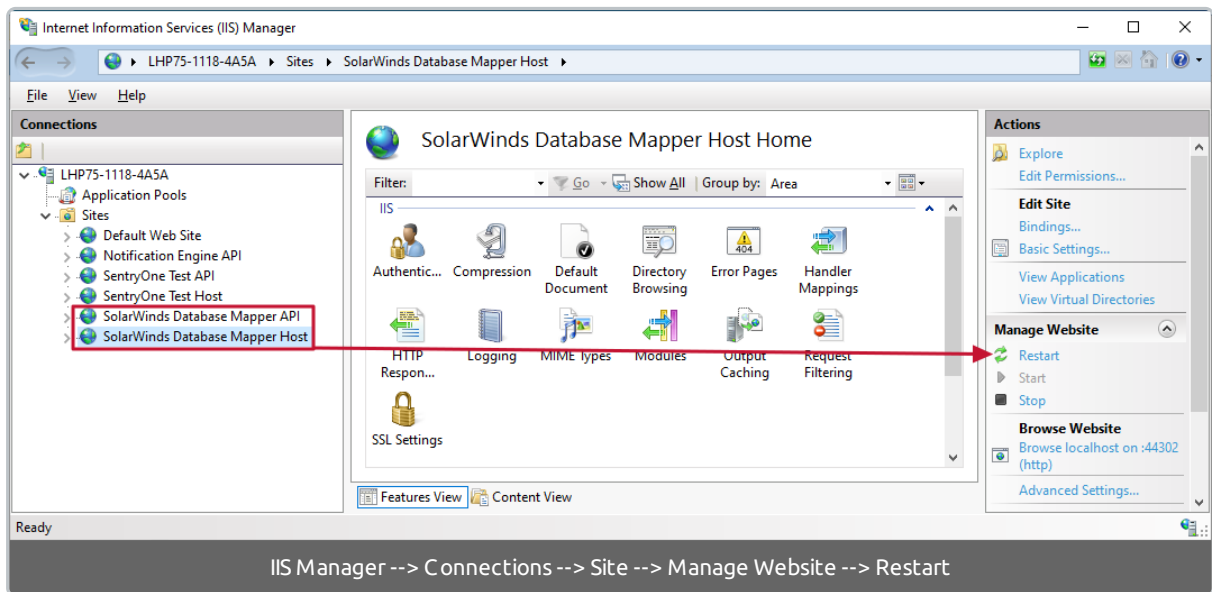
Internet Information Services (IIS) Manager

LHP75-1118-4A5A ▸ Sites ▸ SolarWinds Database Mapper Host ▸

File View Help

Connections

LHP75-1118-4A5A
Application Pools
Sites
Default Web Site
Notification Engine API
SentryOne Test API
SentryOne Test Host
SolarWinds Database Mapper API
SolarWinds Database Mapper Host

SolarWinds Database Mapper Host Home

Filter: Go Show All Group by: Area

IIS

Authentic... Compression Default Document Directory Browsing Error Pages Handler Mappings

HTTP Respon... Logging MIME Types Modules Output Caching Request Filtering

SSL Settings

Features View Content View

Actions

Explore
Edit Permissions...

Edit Site
Bindings...
Basic Settings...

View Applications
View Virtual Directories

Manage Website
Restart
Start
Stop

Browse Website
Browse localhost on :44302 (http)

Advanced Settings...

Ready

IIS Manager --> Connections --> Site --> Manage Website --> Restart